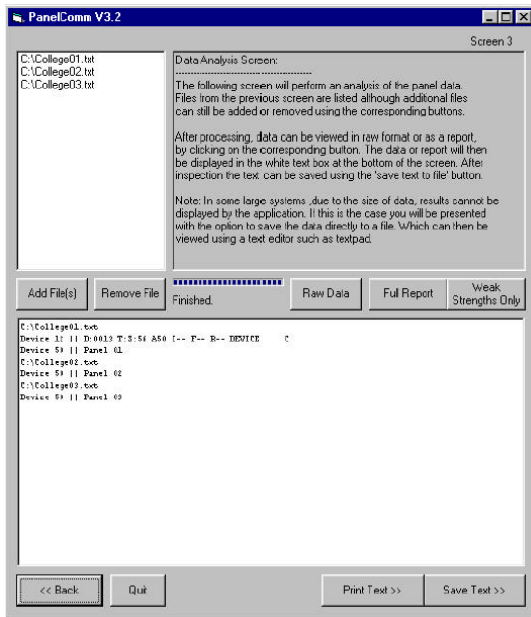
PanelComm V3.2

Screen 3

C:\College01.txt
C:\College02.txt
C:\College03.txt

Data Analysis Screen:
--------------------------------------
The following screen will perform an analysis of the panel data. Files from the previous screen are listed although additional files can still be added or removed using the corresponding buttons.

After processing, data can be viewed in raw format or as a report, by clicking on the corresponding button. The data or report will then be displayed in the white text box at the bottom of the screen. After inspection the text can be saved using the 'save text to file' button.

Note: In some large systems ,due to the size of data, results cannot be displayed by the application. If this is the case you will be presented with the option to save the data directly to a file. Which can then be viewed using a text editor such as textpad.

Add File(s)
Remove File
Finished.
Raw Data
Full Report
Weak Strengths Only

C:\College01.txt
Device 1: || D:0013 T:S:54 A50 [-- F-- R-- DEVICE C
Device 5: || Panel 01
C:\College02.txt
Device 5: || Panel 02
C:\College03.txt
Device 5: || Panel 03

<< Back
Quit
Print Text >>
Save Text >>